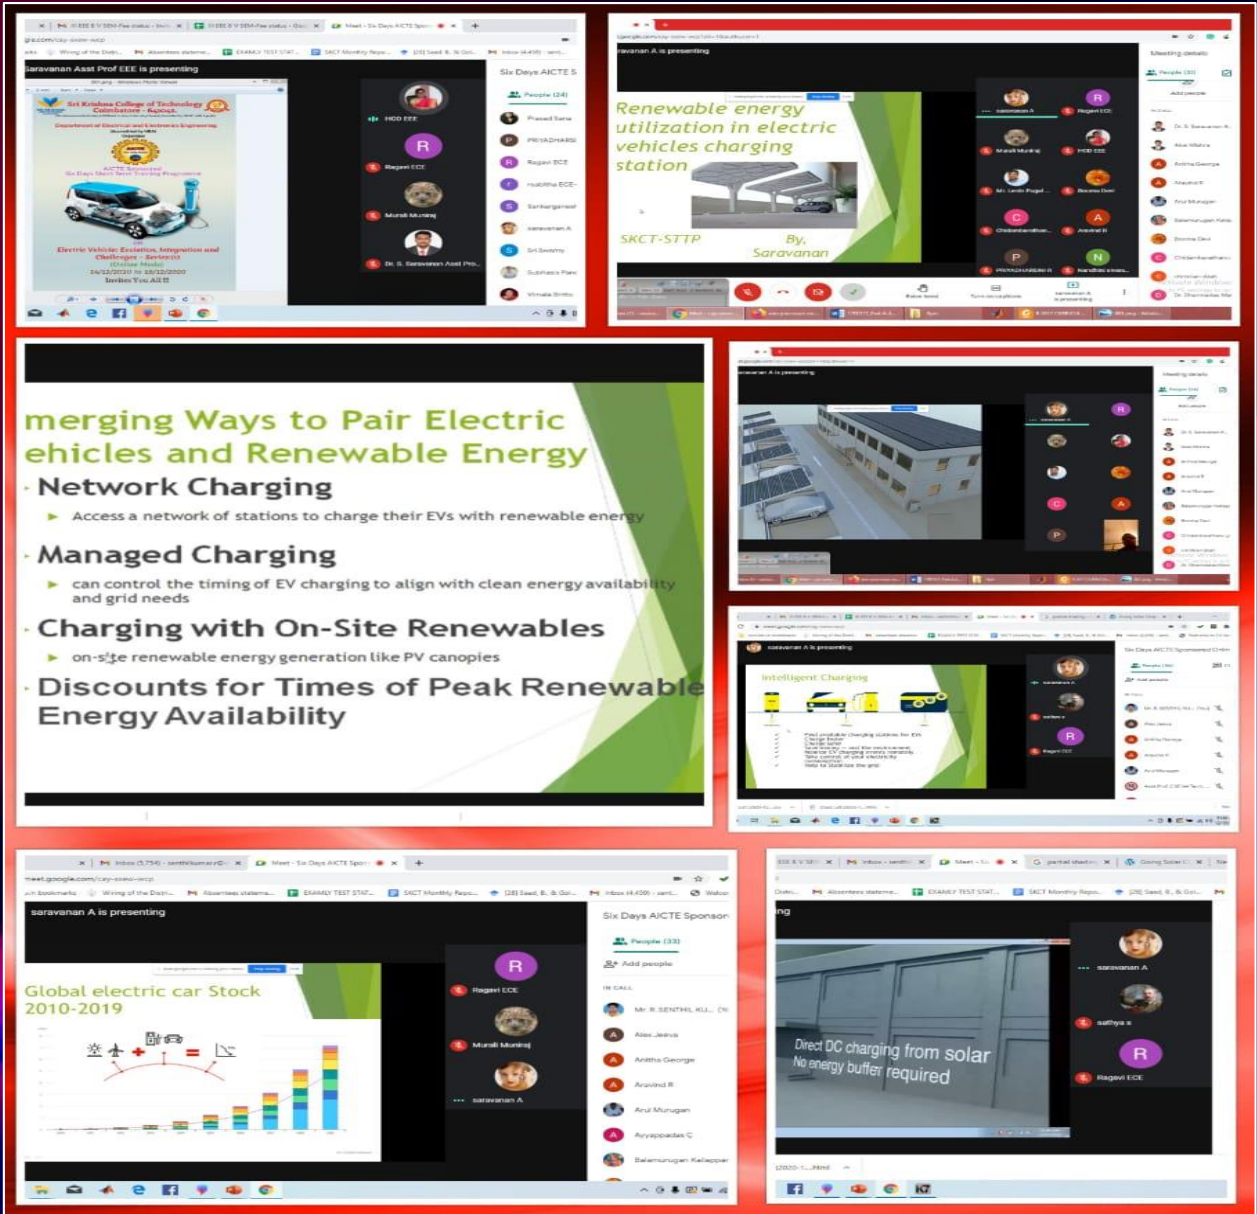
Saravanan Asst Prof EEE is presenting

Sri Krishna College of Technology
Coimbatore - 641042
Department of Electrical and Electronics Engineering
AICTE Sponsored
Six Days Short Term Training Programme
Electric Vehicle: Evolution, Integration and Challenges - Review(s)
(Online Mode)
14/12/2020 to 19/12/2020
Invites You All !!

HOD EEE
Ragavi ECE
Murali Muniraj
Dr. S. Saravanan Asst Pro...

Six Days AICTE S
People (24)
Prasad Sana
PRIYADHARSI
Ragavi ECE
Sarangapani
saravanan A
Sri Swamy
Vimala Britto

saravanan A is presenting

Renewable energy utilization in electric vehicles charging station

SKCT-STTP
By,
Saravanan

Meeting details
People (30)
Add people

merging Ways to Pair Electric ehicles and Renewable Energy
Network Charging
Access a network of stations to charge their EVs with renewable energy
Managed Charging
can control the timing of EV charging to align with clean energy availability and grid needs
Charging with On-Site Renewables
on-site renewable energy generation like PV canopies
Discounts for Times of Peak Renewable Energy Availability

saravanan A is presenting

Meeting details

saravanan A is presenting
Intelligent Charging
Six Days AICTE Sponsored Online

meet.google.com/cay-sswe-wcp
saravanan A is presenting
Global electric car Stock 2010-2019
Ragavi ECE
Murali Muniraj
saravanan A
Six Days AICTE Sponsor
People (33)
Add people
IN CALL
Mr. R SENTHIL KU...
Alex Jeeva
Anitha George
Aravind R
Arul Murugan
Ayyappadas C
Balamurugan Kaliappan

Direct DC charging from solar
No energy buffer required
saravanan A
sathya s
Ragavi ECE